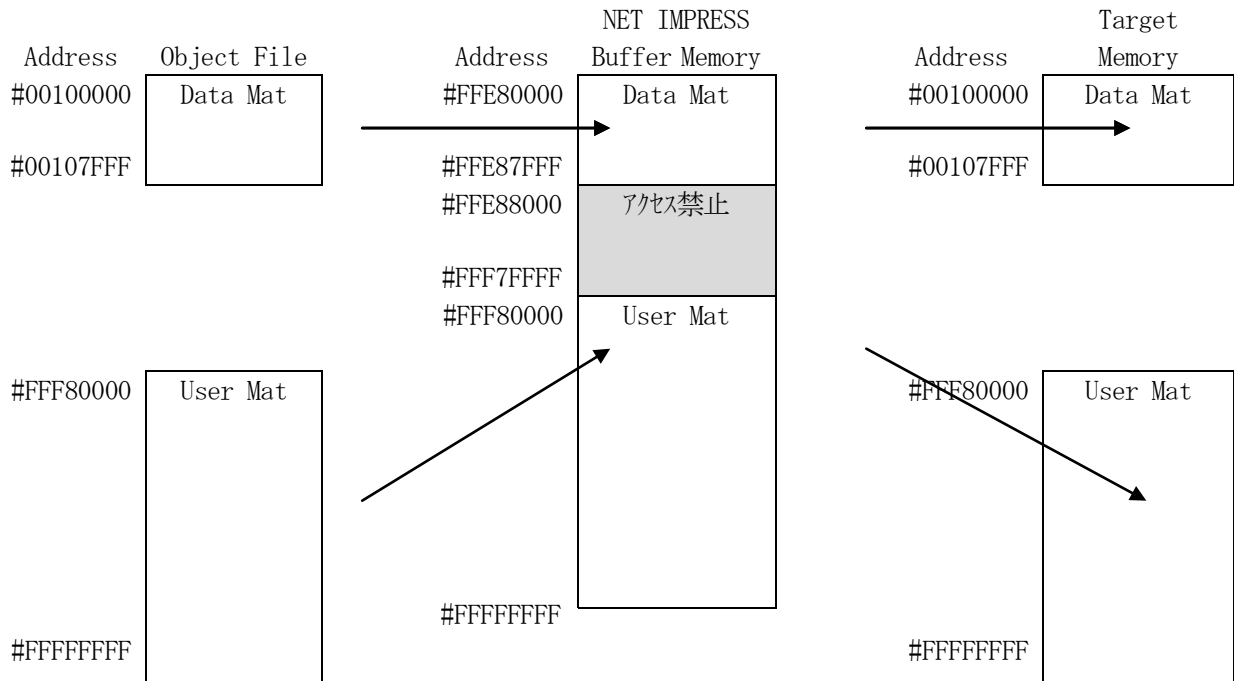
Address Object File

#00100000 Data Mat

#00107FFF

#FFF80000 User Mat

#FFFFFFFF

NET IMPRESS
Address Buffer Memory

#FFE80000 Data Mat

#FFE87FFF

#FFE88000 アクセス禁止

#FFF7FFFF

#FFF80000 User Mat

#FFFFFFFF

Target
Address Memory

#00100000 Data Mat

#00107FFF

#FFF80000 User Mat

#FFFFFFFF